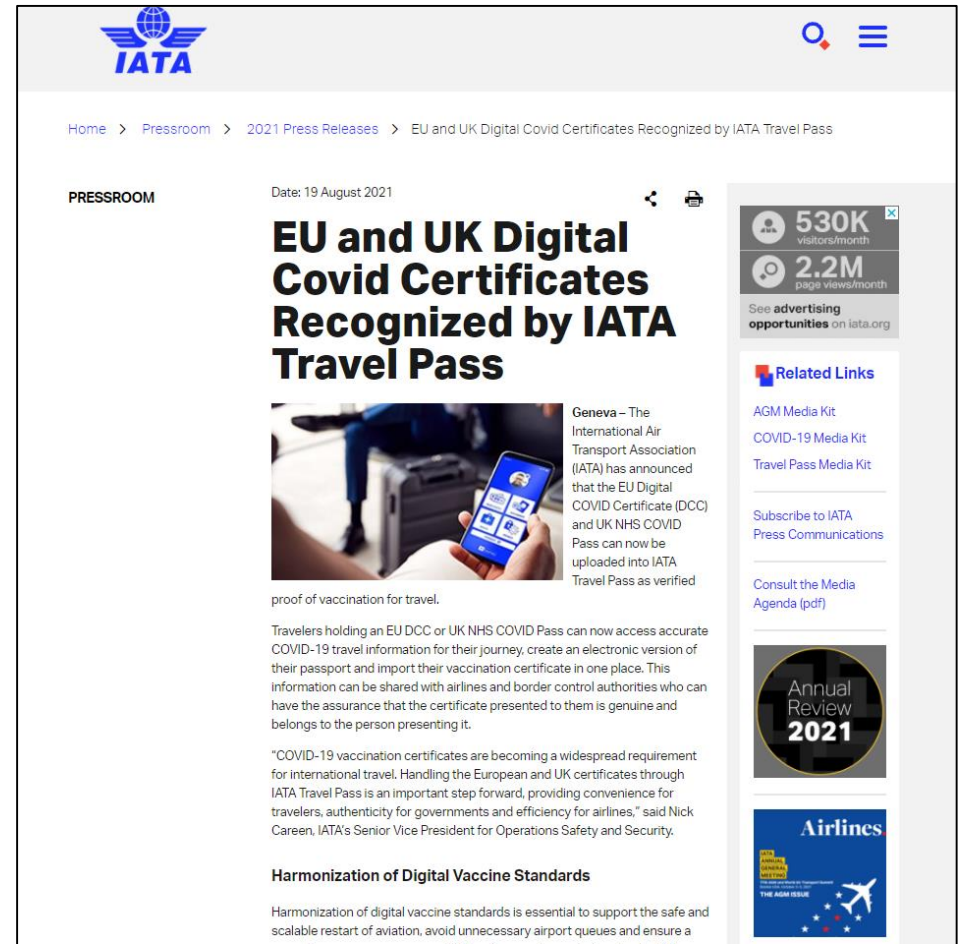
IATA

Home > Pressroom > 2021 Press Releases > EU and UK Digital Covid Certificates Recognized by IATA Travel Pass

PRESSROOM

Date: 19 August 2021

# EU and UK Digital Covid Certificates Recognized by IATA Travel Pass

Geneva – The International Air Transport Association (IATA) has announced that the EU Digital COVID Certificate (DCC) and UK NHS COVID Pass can now be uploaded into IATA Travel Pass as verified proof of vaccination for travel.

Travelers holding an EU DCC or UK NHS COVID Pass can now access accurate COVID-19 travel information for their journey, create an electronic version of their passport and import their vaccination certificate in one place. This information can be shared with airlines and border control authorities who can have the assurance that the certificate presented to them is genuine and belongs to the person presenting it.

"COVID-19 vaccination certificates are becoming a widespread requirement for international travel. Handling the European and UK certificates through IATA Travel Pass is an important step forward, providing convenience for travelers, authenticity for governments and efficiency for airlines," said Nick Careen, IATA's Senior Vice President for Operations Safety and Security.

Harmonization of Digital Vaccine Standards

Harmonization of digital vaccine standards is essential to support the safe and scalable restart of aviation, avoid unnecessary airport queues and ensure a

530K visitors/month
2.2M page views/month
See advertising opportunities on iata.org

Related Links
AGM Media Kit
COVID-19 Media Kit
Travel Pass Media Kit
Subscribe to IATA Press Communications
Consult the Media Agenda (pdf)

Annual Review 2021

Airlines.
IATA ANNUAL GENERAL MEETING
THE AGM ISSUE